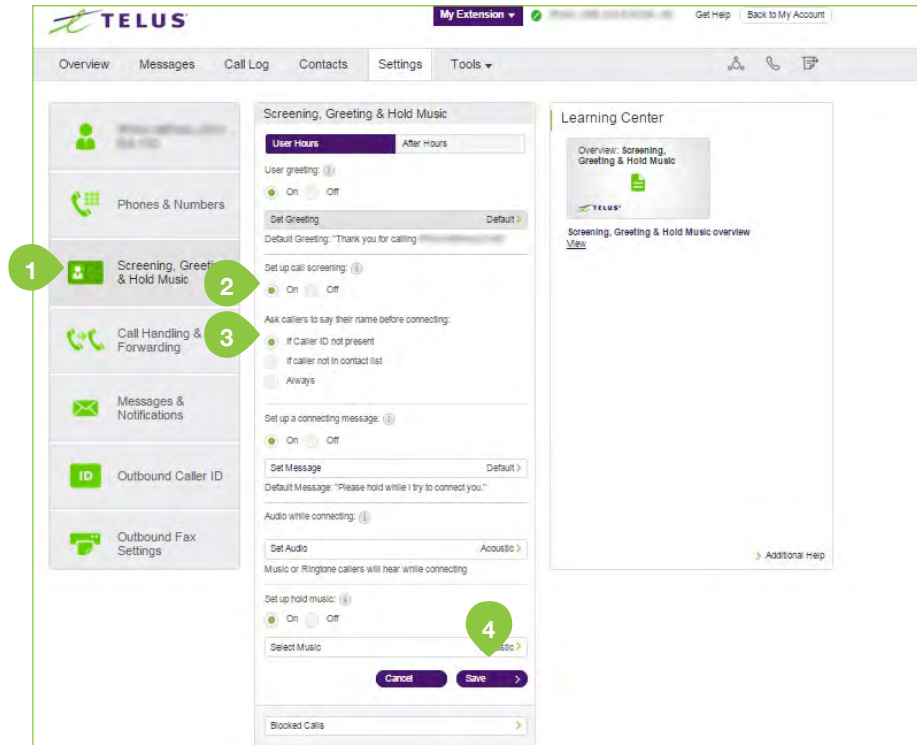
TELUS

My Extension ▾ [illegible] Get Help Back to My Account

Overview Messages Call Log Contacts Settings Tools ▾

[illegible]

Phones & Numbers

1

Screening, Greeting & Hold Music

Call Handling & Forwarding

Messages & Notifications

ID Outbound Caller ID

Outbound Fax Settings

Screening, Greeting & Hold Music

User Hours After Hours

User greeting:

On Off

Set Greeting Default

Default Greeting: "Thank you for calling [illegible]

Set up call screening:

2

On Off

Ask callers to say their name before connecting:

3

If Caller ID not present

If caller not in contact list

Always

Set up a connecting message:

On Off

Set Message Default

Default Message: "Please hold while I try to connect you."

Audio while connecting:

Set Audio Acoustic

Music or Ringtone callers will hear while connecting

Set up hold music:

On Off

4

Select Music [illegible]stic

Cancel Save

Blocked Calls

Learning Center

Overview: Screening, Greeting & Hold Music

TELUS

Screening, Greeting & Hold Music overview

View

Additional Help